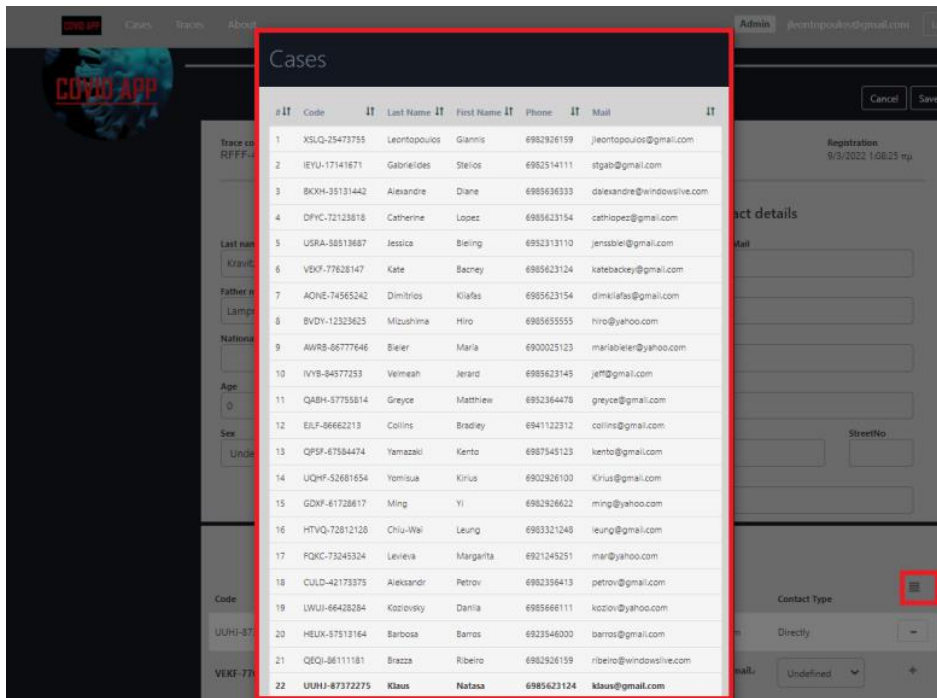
COVID APP Cases Traces About

Admin jleontopoulos@gmail.com

COVID APP

Cancel Save

Trace co
RFFF-

Registration
9/3/2022 1:08:25 πμ

act details

Last nam
Kravit

Mail

Father n
Lampr

Nationa

Age
0

Sex
Unde

StreetNo

Code

Contact Type

UUHJ-87

Directly

VEKF-77

mail.

Undefined

Cases

| # | Code | Last Name | First Name | Phone | Mail |
|---|---|---|---|---|---|
| 1 | XSLQ-25473755 | Leontopoulos | Giannis | 6982926159 | jleontopoulos@gmail.com |
| 2 | IEYU-17141671 | Gabrielides | Stelios | 6982514111 | stgab@gmail.com |
| 3 | BKXH-35131442 | Alexandre | Diane | 6985636333 | dalexandre@windowslive.com |
| 4 | DPYC-72123818 | Catherine | Lopez | 6985623154 | cathlopez@gmail.com |
| 5 | USRA-58513687 | Jessica | Bieling | 6952313110 | jenssbiel@gmail.com |
| 6 | VEKF-77628147 | Kate | Bacney | 6985623124 | katebackey@gmail.com |
| 7 | AONE-74565242 | Dimitrios | Kilafas | 6985623154 | dimkilafas@gmail.com |
| 8 | BVDY-12323625 | Mizushima | Hiro | 6985655555 | hiro@yahoo.com |
| 9 | AWRB-86777646 | Bieler | Maria | 6900025123 | mariabieler@yahoo.com |
| 10 | IVYB-84577253 | Velmeah | Jerard | 6985623145 | jeff@gmail.com |
| 11 | QABH-57755814 | Greyce | Matthiew | 6952364478 | greyce@gmail.com |
| 12 | EJLF-86662213 | Collins | Bradley | 6941122312 | collins@gmail.com |
| 13 | QPSF-67584474 | Yamazaki | Kento | 6987545123 | kento@gmail.com |
| 14 | UQHF-52681654 | Yomisua | Kirius | 6902926100 | Kirius@gmail.com |
| 15 | GDXF-61728617 | Ming | Yi | 6982926622 | ming@yahoo.com |
| 16 | HTVQ-72812128 | Chiu-Wai | Leung | 6983321248 | leung@gmail.com |
| 17 | FQKC-73245324 | Levieva | Margarita | 6921245251 | mar@yahoo.com |
| 18 | CULD-42173375 | Aleksandr | Petrov | 6982356413 | petrov@gmail.com |
| 19 | LWUJ-66428284 | Kozlovsky | Danila | 6985666111 | koziov@yahoo.com |
| 20 | HELX-57513164 | Barbosa | Barros | 6923546000 | barros@gmail.com |
| 21 | QEQI-86111181 | Brazza | Ribeiro | 6982926159 | ribeiro@windowslive.com |
| 22 | UUHJ-87372275 | Klaus | Natasa | 6985623124 | klaus@gmail.com |